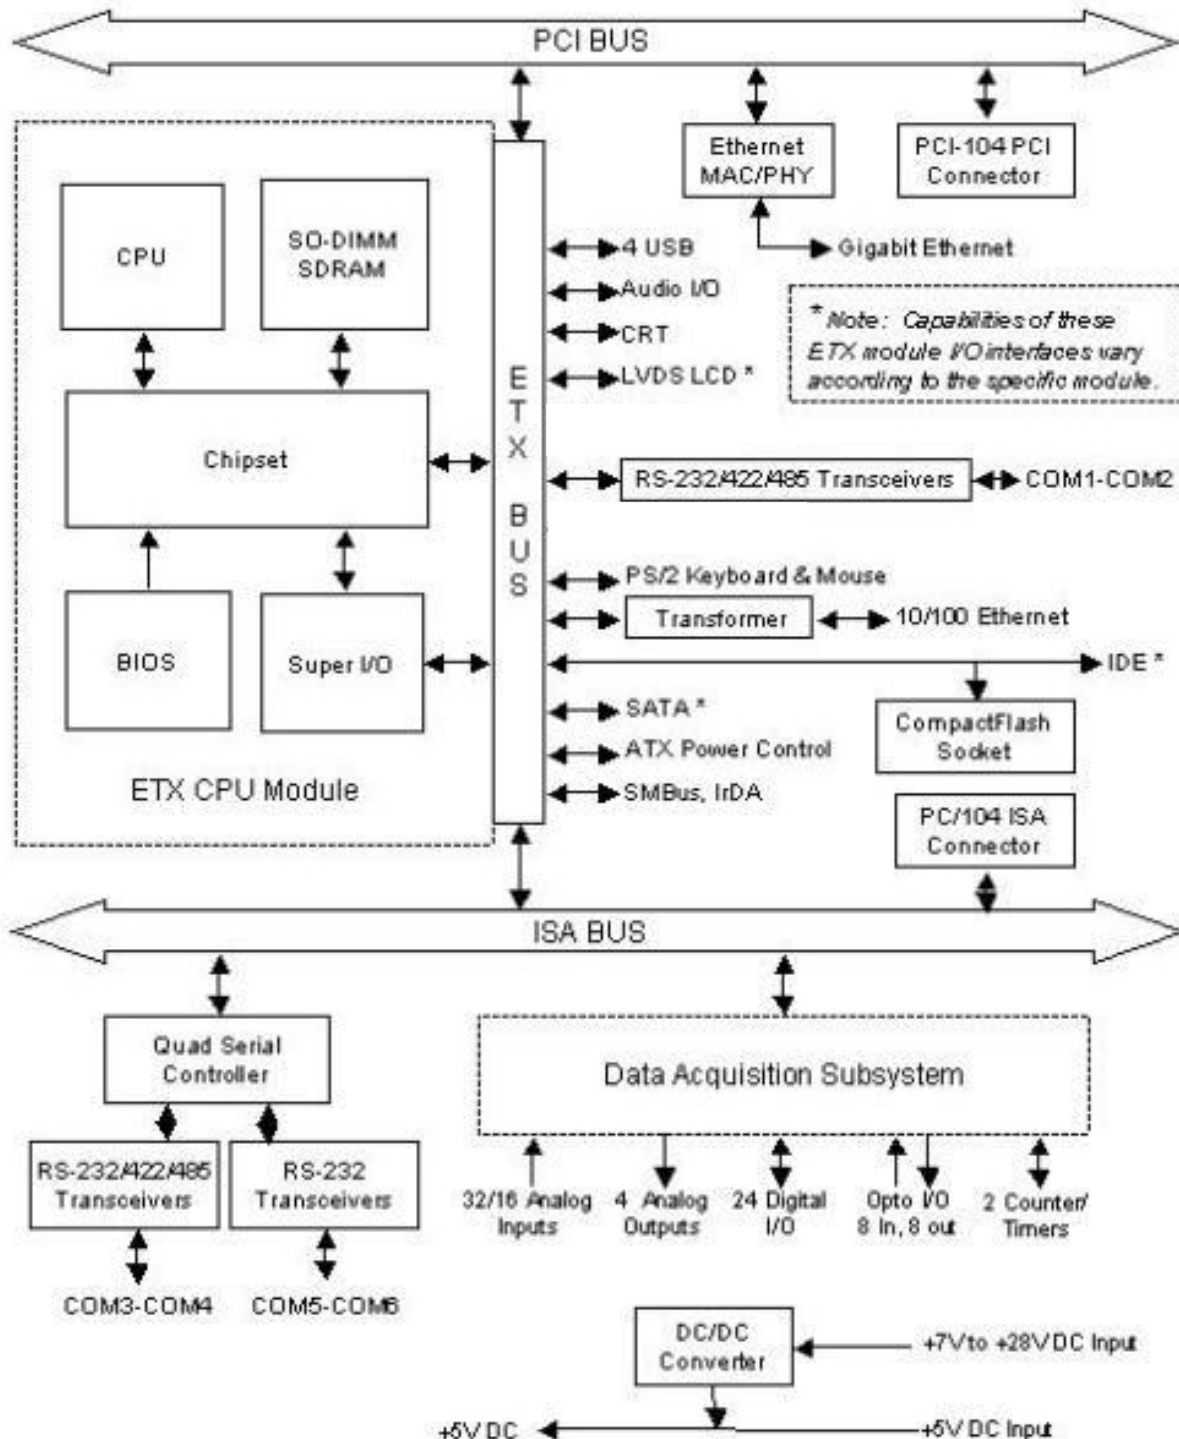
PCI BUS

Ethernet MAC/PHY

PCI-104 PCI Connector

CPU

SO-DIMM SDRAM

4 USB

Gigabit Ethernet

Audio I/O

* Note: Capabilities of these ETX module I/O interfaces vary according to the specific module.

CRT

E T X B U S

LVDS LCD *

Chipset

RS-232/422/485 Transceivers

COM1-COM2

PS/2 Keyboard & Mouse

Transformer

10/100 Ethernet

BIOS

Super I/O

IDE *

SATA *

CompactFlash Socket

ATX Power Control

ETX CPU Module

SMBus, IrDA

PC/104 ISA Connector

ISA BUS

Quad Serial Controller

Data Acquisition Subsystem

RS-232/422/485 Transceivers

RS-232 Transceivers

32/16 Analog Inputs

4 Analog Outputs

24 Digital I/O

Opto I/O 8 In, 8 out

2 Counter/ Timers

COM3-COM4

COM5-COM6

DC/DC Converter

+7V to +28V DC Input

+5V DC

+5V DC Input